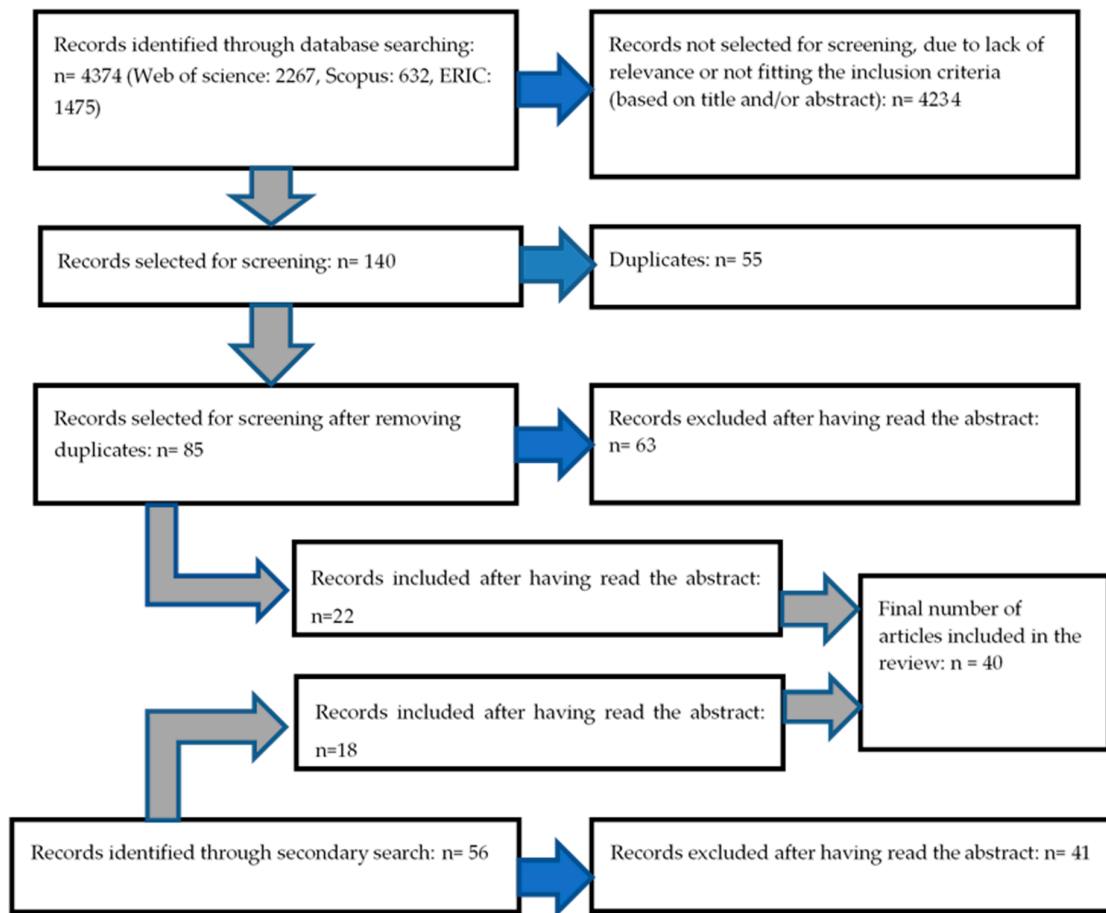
Records identified through database searching: n= 4374 (Web of science: 2267, Scopus: 632, ERIC: 1475)

Records not selected for screening, due to lack of relevance or not fitting the inclusion criteria (based on title and/or abstract): n= 4234

Records selected for screening: n= 140

Duplicates: n= 55

Records selected for screening after removing duplicates: n= 85

Records excluded after having read the abstract: n= 63

Records included after having read the abstract: n=22

Final number of articles included in the review: n = 40

Records included after having read the abstract: n=18

Records identified through secondary search: n= 56

Records excluded after having read the abstract: n= 41